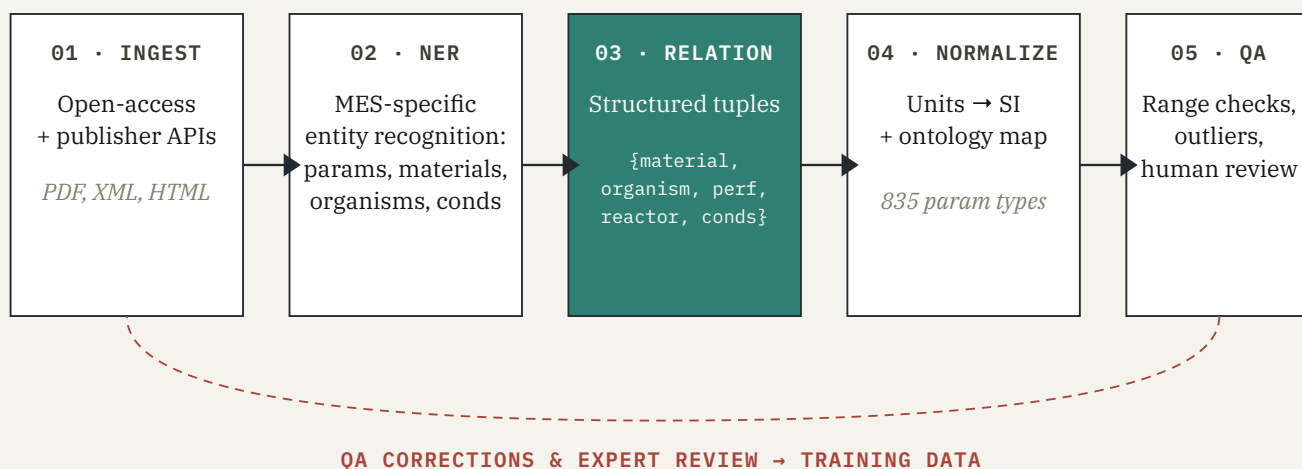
01 · INGEST
Open-access + publisher APIs
PDF, XML, HTML

02 · NER
MES-specific entity recognition: params, materials, organisms, conds

03 · RELATION
Structured tuples
{material, organism, perf, reactor, conds}

04 · NORMALIZE
Units → SI + ontology map
835 param types

05 · QA
Range checks, outliers, human review

QA CORRECTIONS & EXPERT REVIEW → TRAINING DATA